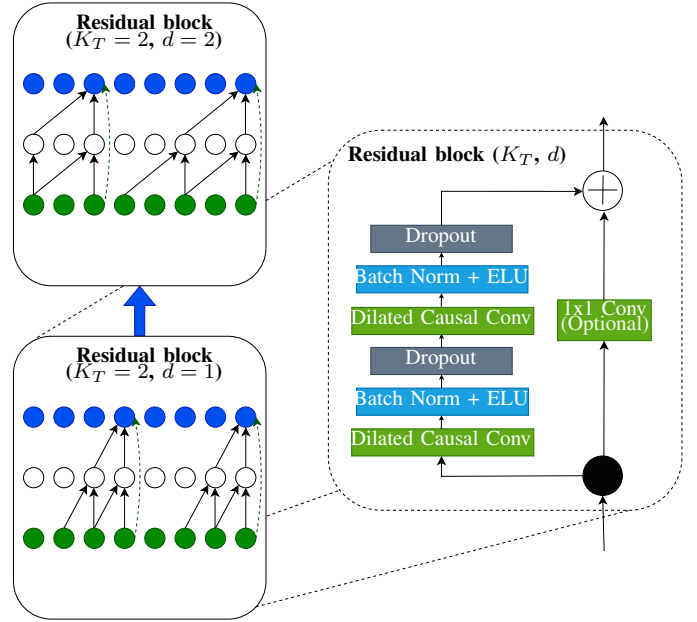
Residual block
$(K_T = 2,\ d = 2)$

Residual block
$(K_T = 2,\ d = 1)$

Residual block $(K_T,\ d)$

Dropout

Batch Norm + ELU

Dilated Causal Conv

Dropout

Batch Norm + ELU

Dilated Causal Conv

1x1 Conv
(Optional)

$+$